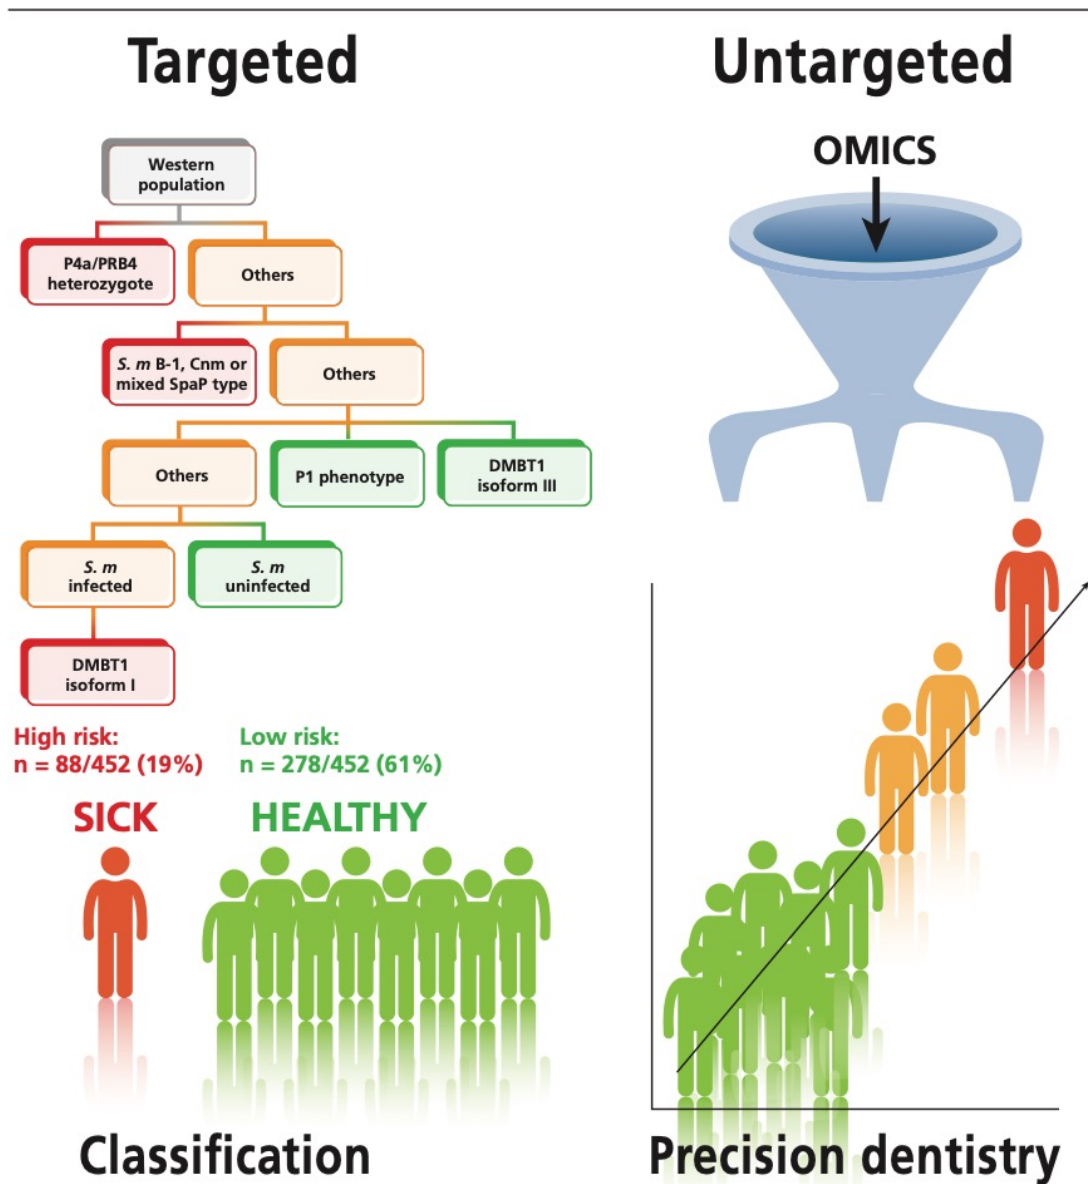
Targeted

Untargeted

OMICS

Western population

P4a/PRB4 heterozygote

Others

S. m B-1, Cnm or mixed SpaP type

Others

Others

P1 phenotype

DMBT1 isoform III

S. m infected

S. m uninfected

DMBT1 isoform I

High risk: n = 88/452 (19%)

Low risk: n = 278/452 (61%)

SICK

HEALTHY

Classification

Precision dentistry